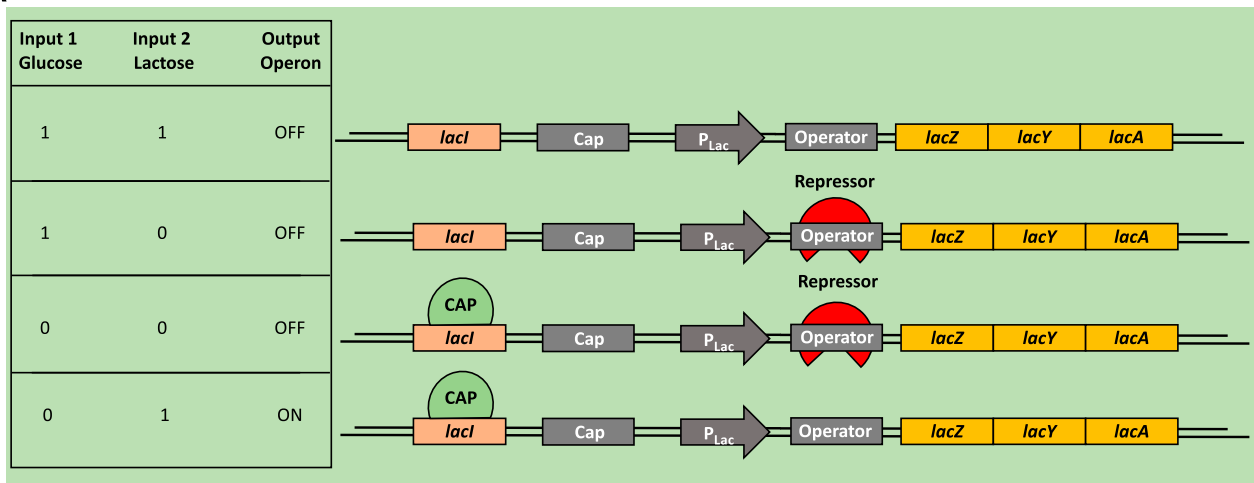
| Input 1 Glucose | Input 2 Lactose | Output Operon |
|---|---|---|
| 1 | 1 | OFF |
| 1 | 0 | OFF |
| 0 | 0 | OFF |
| 0 | 1 | ON |

lacI Cap $P_{Lac}$ Operator lacZ lacY lacA

Repressor
lacI Cap $P_{Lac}$ Operator lacZ lacY lacA

CAP Repressor
lacI Cap $P_{Lac}$ Operator lacZ lacY lacA

CAP
lacI Cap $P_{Lac}$ Operator lacZ lacY lacA